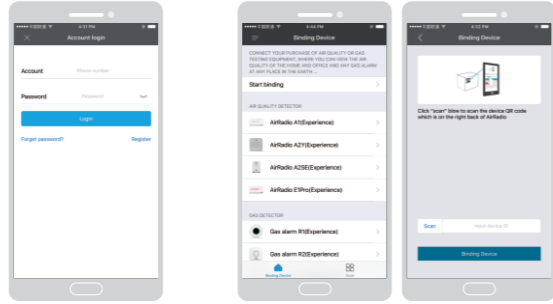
4:31 PM
Account login
Account
Phone number
Password
Password
Login
Forget password?
Register

4:44 PM
Binding Device
CONNECT YOUR PURCHASE OF AIR QUALITY OR GAS TESTING EQUIPMENT, WHERE YOU CAN VIEW THE AIR QUALITY OF THE HOME AND OFFICE AND ANY GAS ALARM AT ANY PLACE IN THE EARTH ...
Start binding
AIR QUALITY DETECTOR
AirRadio A1(Experience)
AirRadio A2Y(Experience)
AirRadio A2SE(Experience)
AirRadio E1Pro(Experience)
GAS DETECTOR
Gas alarm R1(Experience)
Gas alarm R2(Experience)
Binding Device
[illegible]

4:51 PM
Binding Device
Click "scan" blow to scan the device QR code which is on the right back of AirRadio
Scan
Input device ID
Binding Device